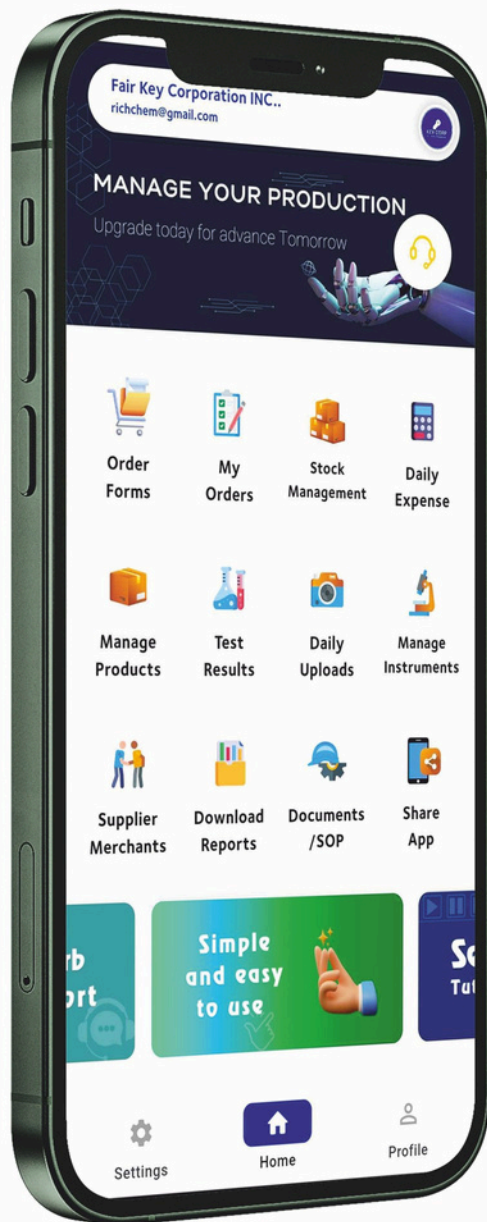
Fair Key Corporation INC..
richchem@gmail.com

MANAGE YOUR PRODUCTION
Upgrade today for advance Tomorrow

Order Forms
My Orders
Stock Management
Daily Expense

Manage Products
Test Results
Daily Uploads
Manage Instruments

Supplier Merchants
Download Reports
Documents /SOP
Share App

rb
ort

Simple and easy to use

Se
Tut

Settings
Home
Profile